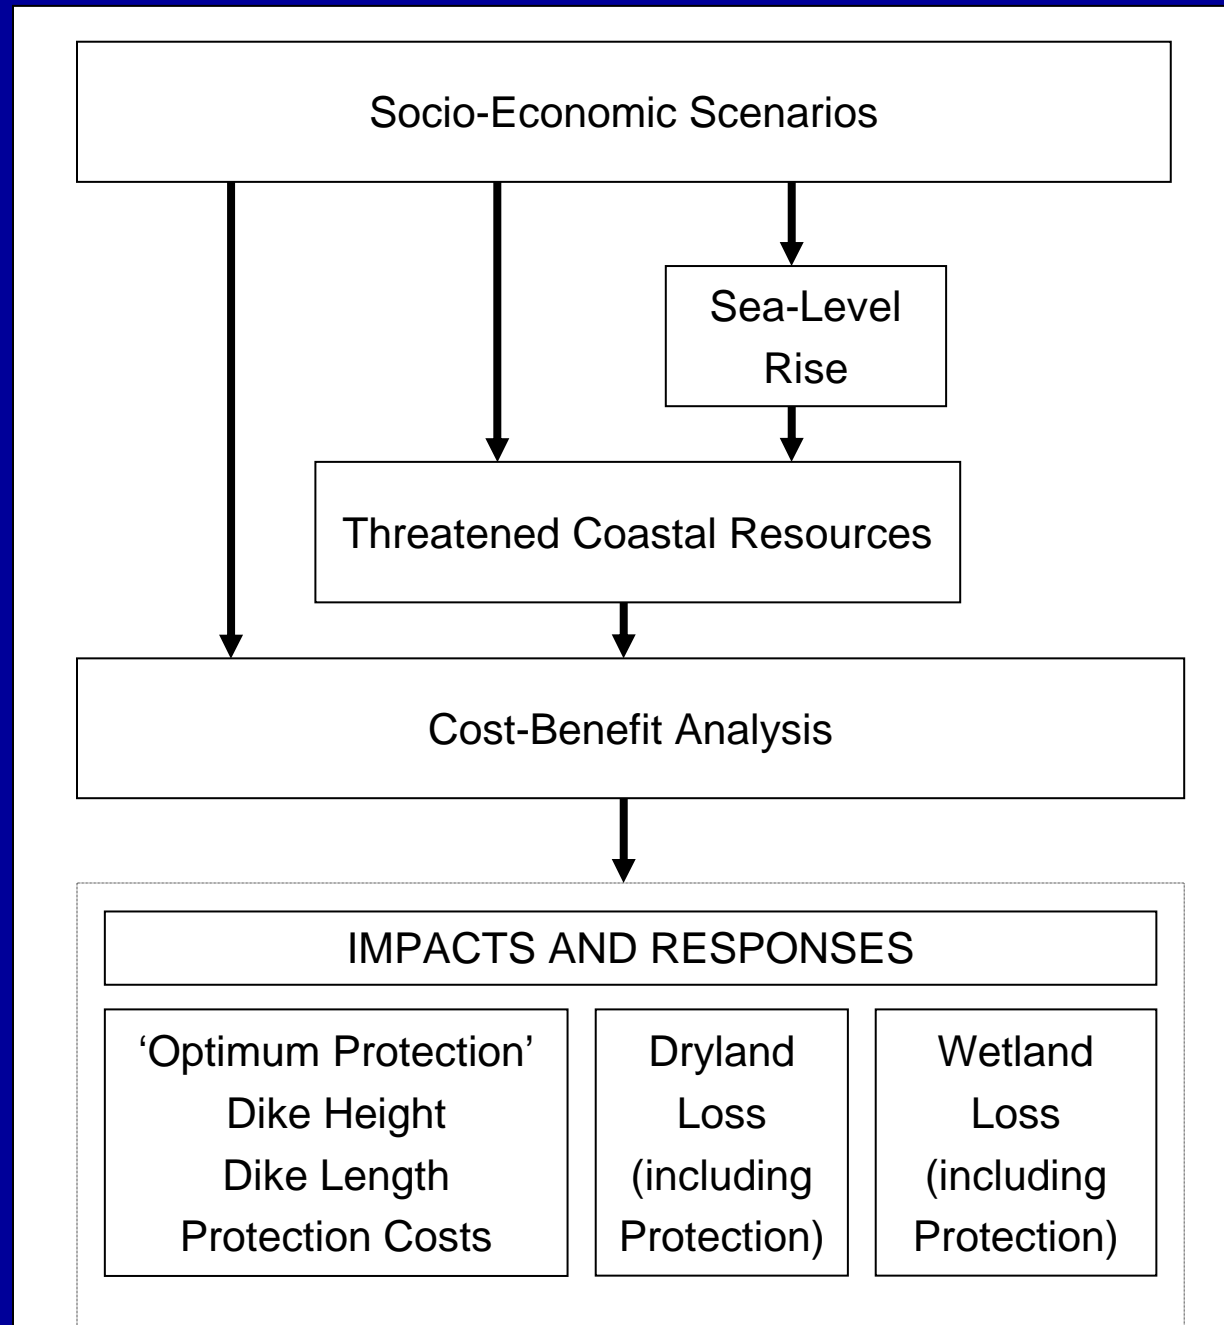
Socio-Economic Scenarios

Sea-Level Rise

Threatened Coastal Resources

Cost-Benefit Analysis

IMPACTS AND RESPONSES

'Optimum Protection'
Dike Height
Dike Length
Protection Costs

Dryland Loss (including Protection)

Wetland Loss (including Protection)